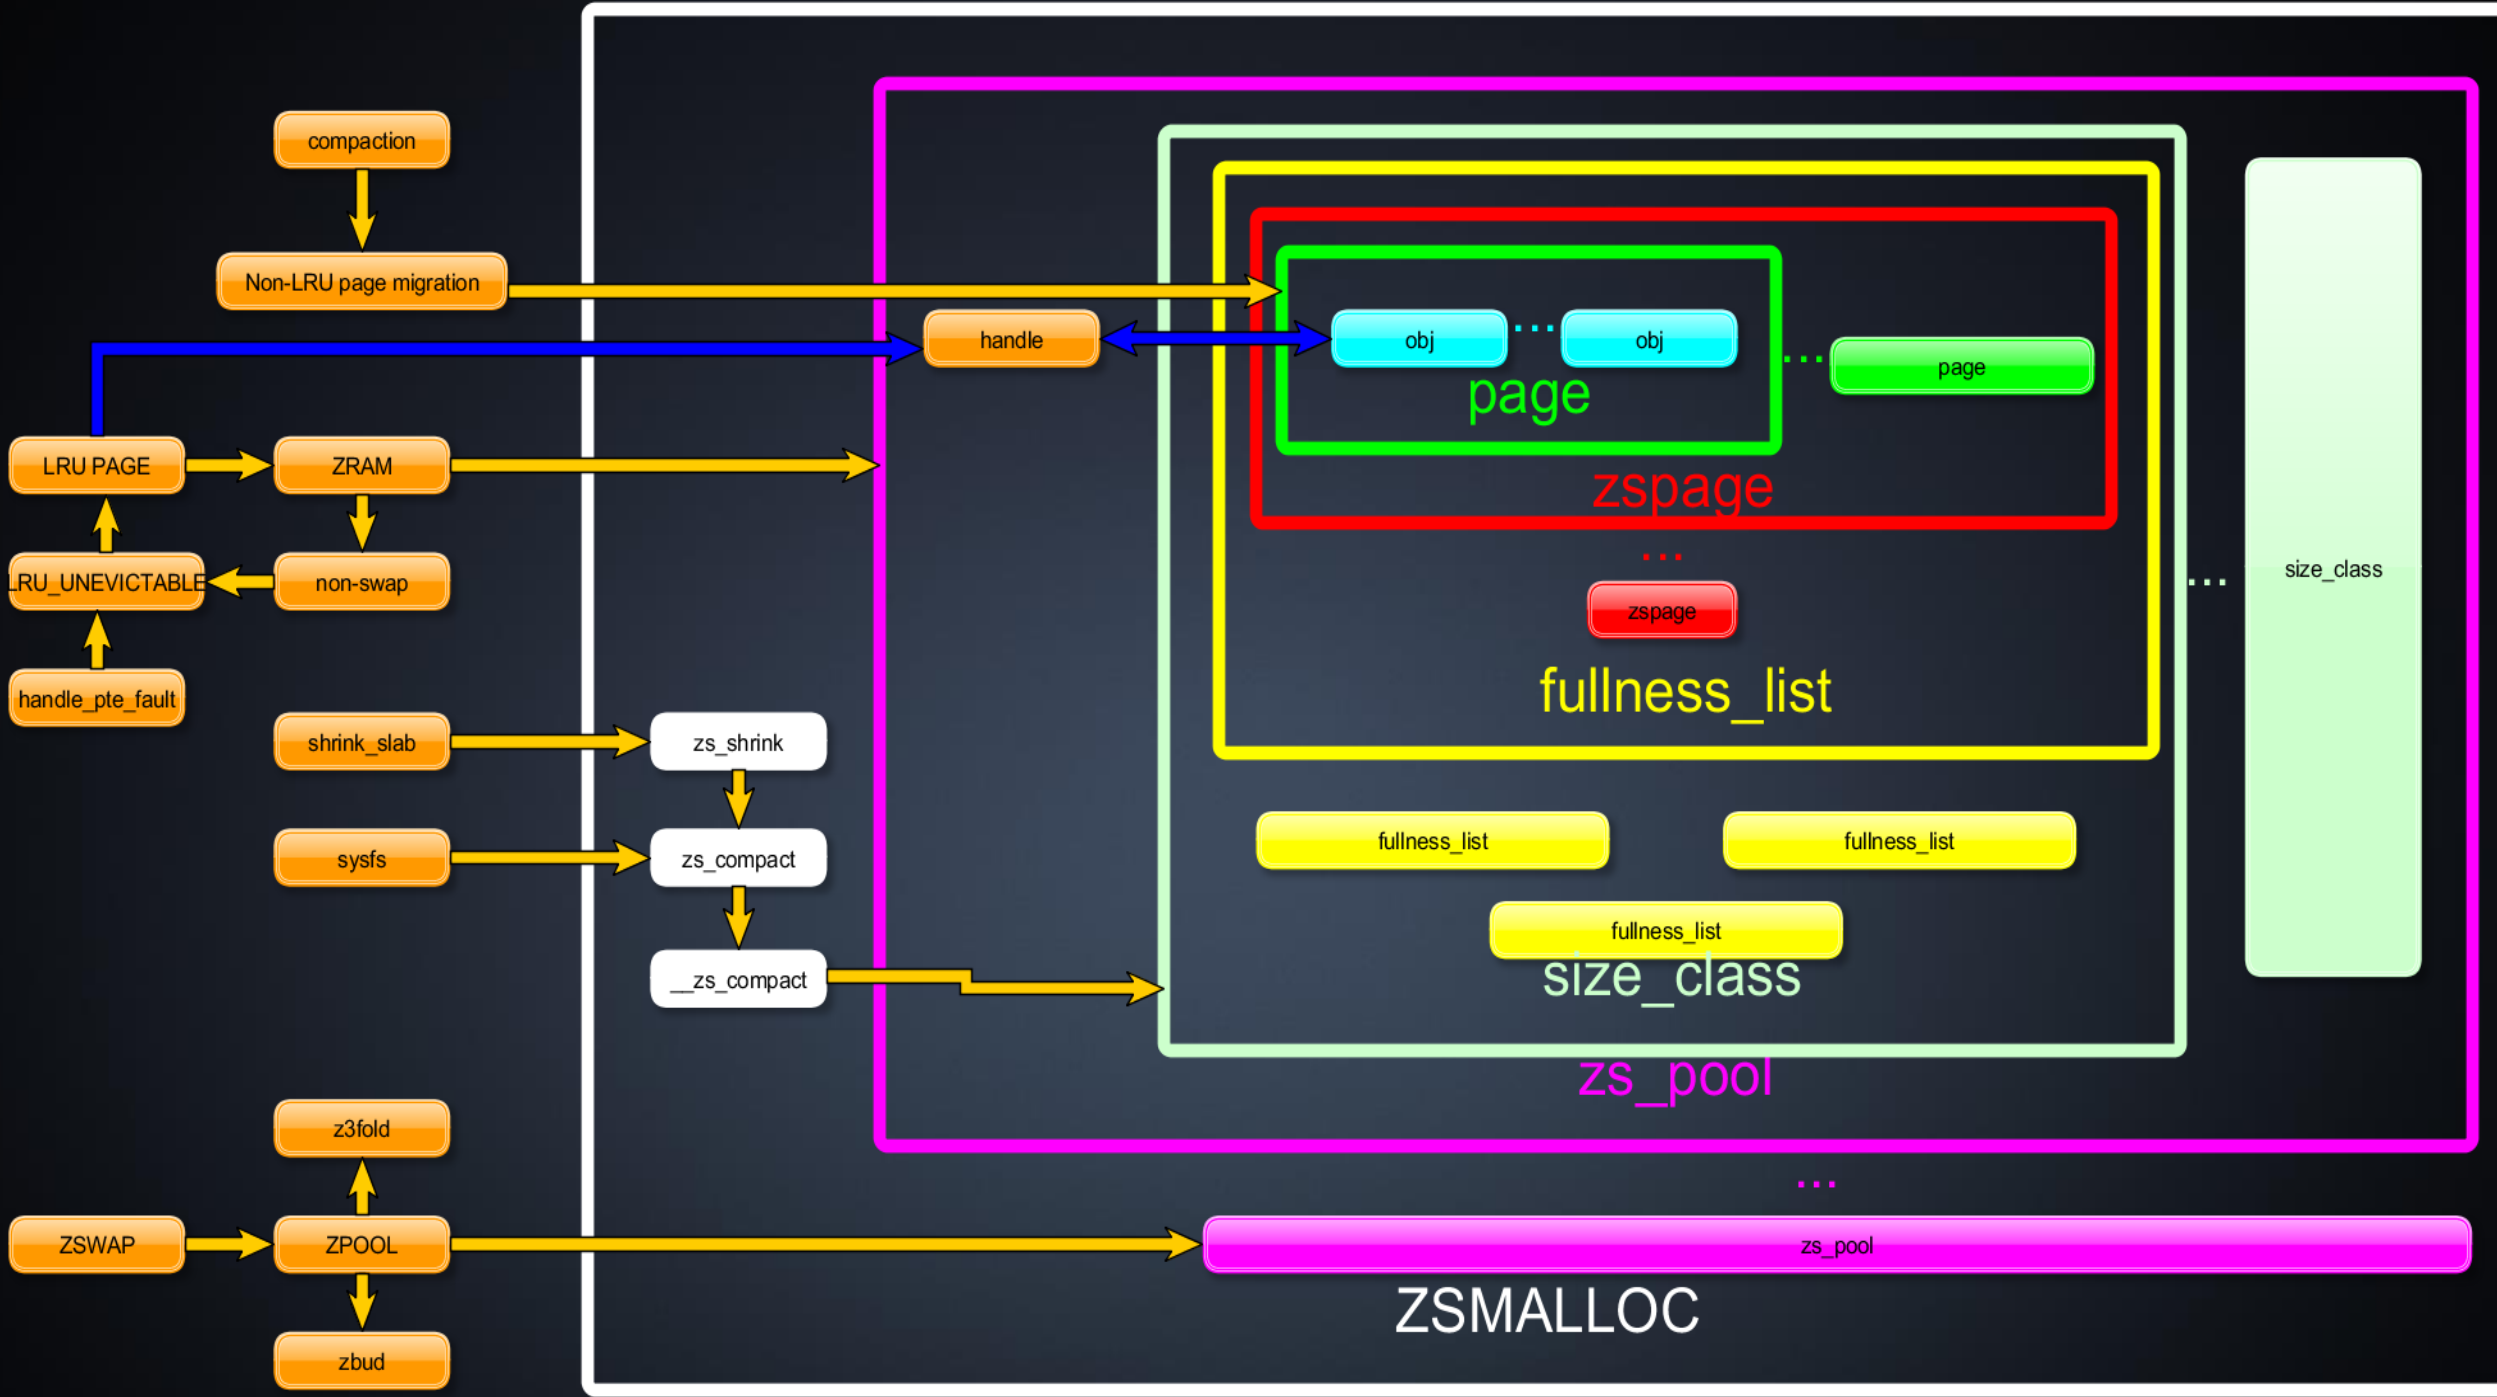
compaction

Non-LRU page migration

handle

obj

obj

page

page

zspage

zspage

fullness_list

size_class

LRU PAGE

ZRAM

LRU_UNEVICTABLE

non-swap

handle_pte_fault

shrink_slab

zs_shrink

sysfs

zs_compact

__zs_compact

fullness_list

fullness_list

fullness_list

size_class

zs_pool

z3fold

ZSWAP

ZPOOL

zs_pool

zbud

ZSMALLOC